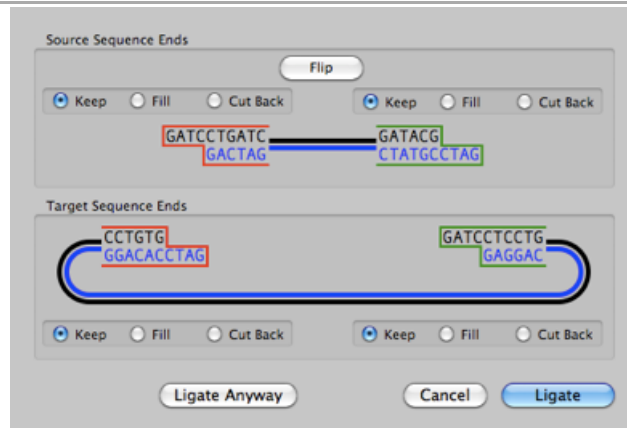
Source Sequence Ends

Flip

Keep Fill Cut Back

Keep Fill Cut Back

GATCCTGATC
GACTAG

GATACG
CTATGCCTAG

Target Sequence Ends

CCTGTG
GGACACCTAG

GATCCTCCTG
GAGGAC

Keep Fill Cut Back

Keep Fill Cut Back

Ligate Anyway

Cancel

Ligate